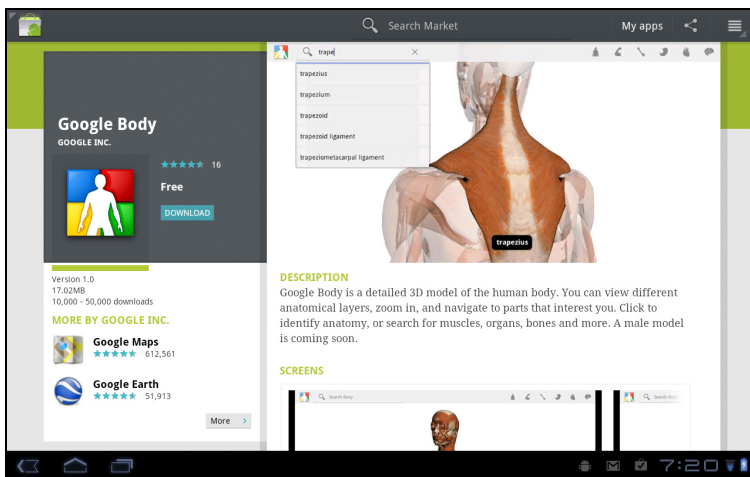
Search Market

My apps

Google Body

GOOGLE INC.

16

Free

DOWNLOAD

Version 1.0

17.02MB

10,000 - 50,000 downloads

MORE BY GOOGLE INC.

Google Maps

612,561

Google Earth

51,913

More

trape

trapezius

trapezium

trapezoid

trapezoid ligament

trapeziometacarpal ligament

trapezius

DESCRIPTION

Google Body is a detailed 3D model of the human body. You can view different anatomical layers, zoom in, and navigate to parts that interest you. Click to identify anatomy, or search for muscles, organs, bones and more. A male model is coming soon.

SCREENS

Search Body

Search Body

7:20